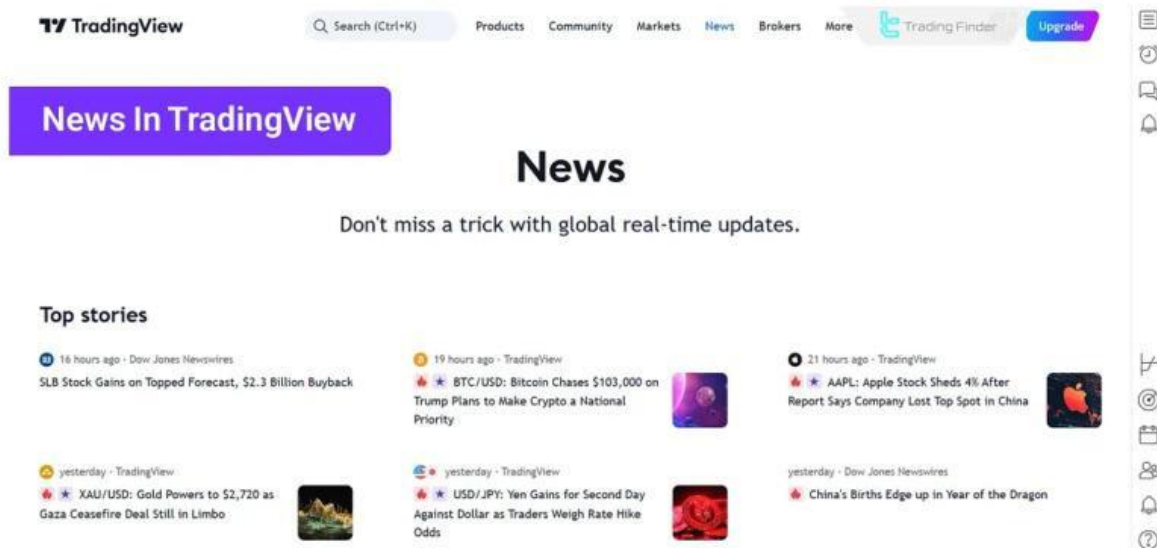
TradingView

Search (Ctrl+K)

Products Community Markets News Brokers More

Trading Finder

Upgrade

News In TradingView

News

Don't miss a trick with global real-time updates.

Top stories

16 hours ago · Dow Jones Newswires
SLB Stock Gains on Topped Forecast, $2.3 Billion Buyback

19 hours ago · TradingView
BTC/USD: Bitcoin Chases $103,000 on Trump Plans to Make Crypto a National Priority

21 hours ago · TradingView
AAPL: Apple Stock Sheds 4% After Report Says Company Lost Top Spot in China

yesterday · TradingView
XAU/USD: Gold Powers to $2,720 as Gaza Ceasefire Deal Still in Limbo

yesterday · TradingView
USD/JPY: Yen Gains for Second Day Against Dollar as Traders Weigh Rate Hike Odds

yesterday · Dow Jones Newswires
China's Births Edge up in Year of the Dragon